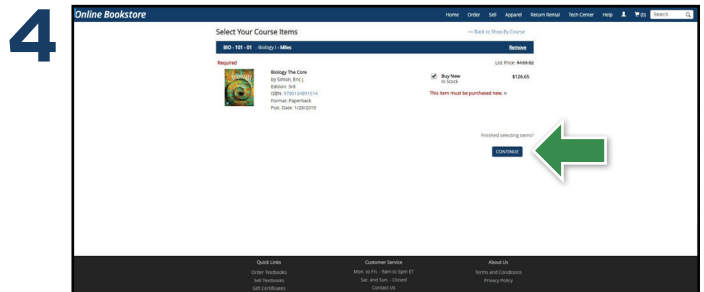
4

Online Bookstore

Home Order Sell Apparel Return Rental Tech Center Help (0) Search

Select Your Course Items

<< Back to Shop By Course

BIO - 101 - 01 - Biology I - Miles

Remove

Required

List Price: $168.82

Biology The Core
by Simon, Eric J
Edition: 3rd
ISBN: 9780134891514
Format: Paperback
Pub. Date: 1/20/2019

Buy New
In Stock

$126.65

This item must be purchased new. »

Finished selecting items?

CONTINUE

Quick Links
Order Textbooks
Sell Textbooks
Gift Certificates

Customer Service
Mon. to Fri. : 9am to 5pm ET
Sat. and Sun. : Closed
Contact Us

About Us
Terms and Conditions
Privacy Policy